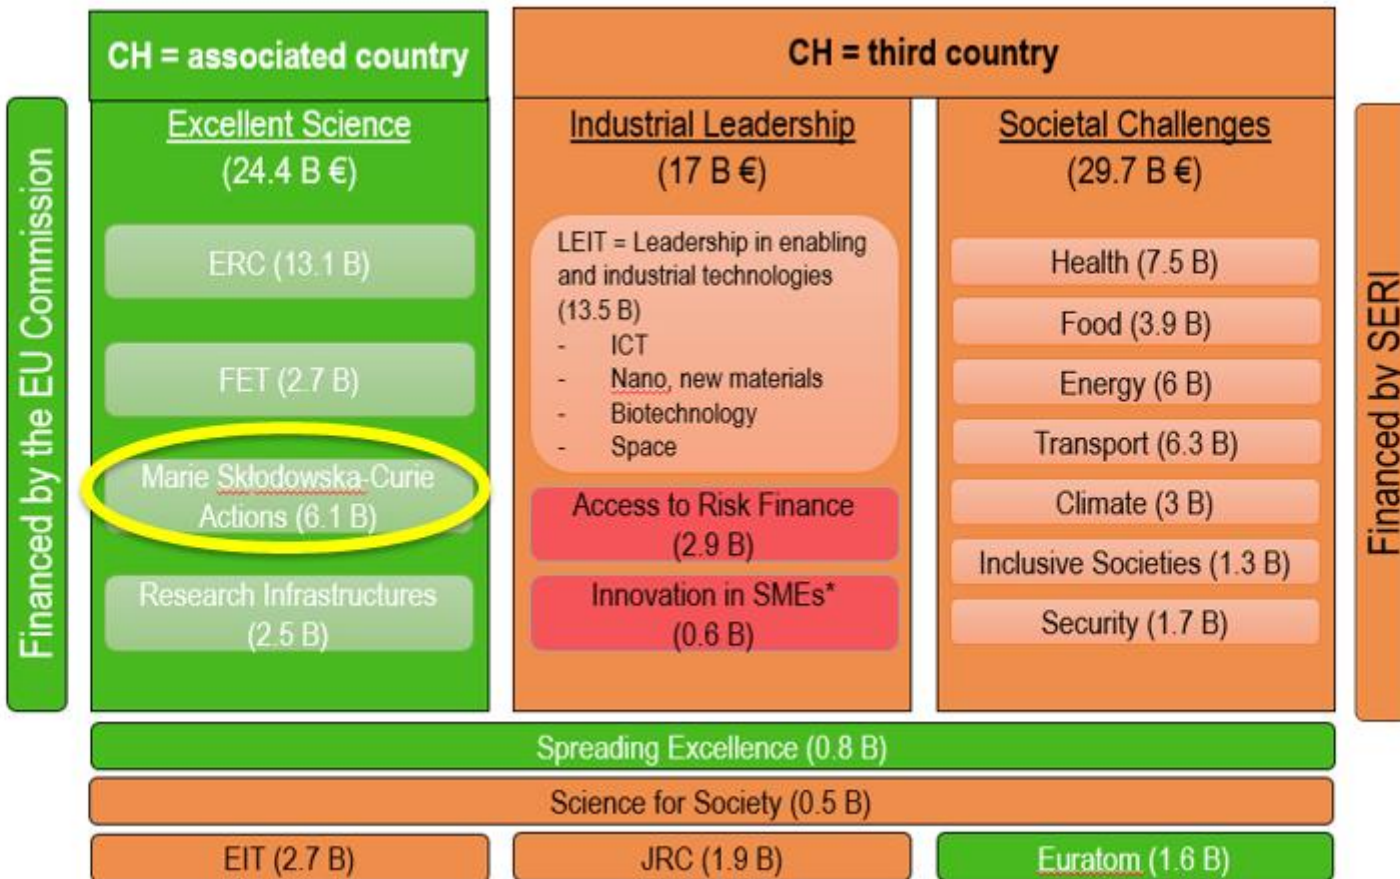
Financed by the EU Commission

CH = associated country

Excellent Science
(24.4 B €)

ERC (13.1 B)

FET (2.7 B)

Marie Skłodowska-Curie Actions (6.1 B)

Research Infrastructures (2.5 B)

CH = third country

Industrial Leadership
(17 B €)

LEIT = Leadership in enabling and industrial technologies (13.5 B)
- ICT
- Nano, new materials
- Biotechnology
- Space

Access to Risk Finance (2.9 B)

Innovation in SMEs* (0.6 B)

Societal Challenges
(29.7 B €)

Health (7.5 B)

Food (3.9 B)

Energy (6 B)

Transport (6.3 B)

Climate (3 B)

Inclusive Societies (1.3 B)

Security (1.7 B)

Financed by SERI

Spreading Excellence (0.8 B)

Science for Society (0.5 B)

EIT (2.7 B)

JRC (1.9 B)

Euratom (1.6 B)